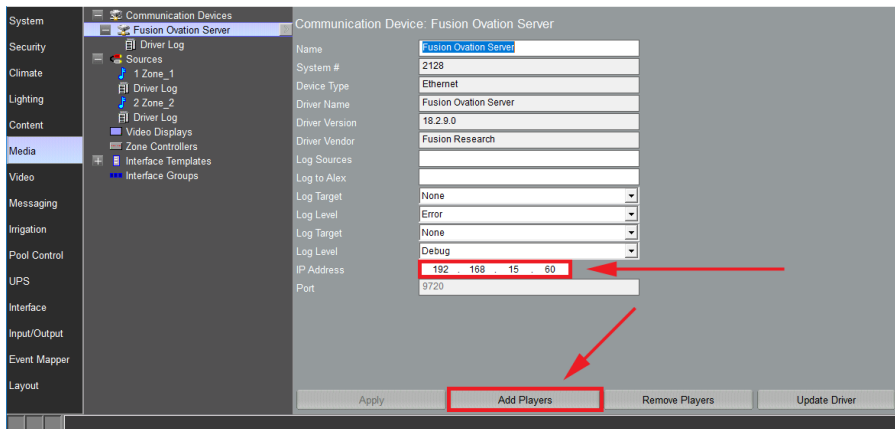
System
Security
Climate
Lighting
Content
Media
Video
Messaging
Irrigation
Pool Control
UPS
Interface
Input/Output
Event Mapper
Layout

Communication Devices
Fusion Ovation Server
Driver Log
Sources
1 Zone_1
Driver Log
2 Zone_2
Driver Log
Video Displays
Zone Controllers
Interface Templates
Interface Groups

Communication Device: Fusion Ovation Server

| | |
|---|---|
| Name | Fusion Ovation Server |
| System # | 2128 |
| Device Type | Ethernet |
| Driver Name | Fusion Ovation Server |
| Driver Version | 18.2.9.0 |
| Driver Vendor | Fusion Research |
| Log Sources | |
| Log to Alex | |
| Log Target | None |
| Log Level | Error |
| Log Target | None |
| Log Level | Debug |
| IP Address | 192 . 168 . 15 . 60 |
| Port | 9720 |

Apply
Add Players
Remove Players
Update Driver